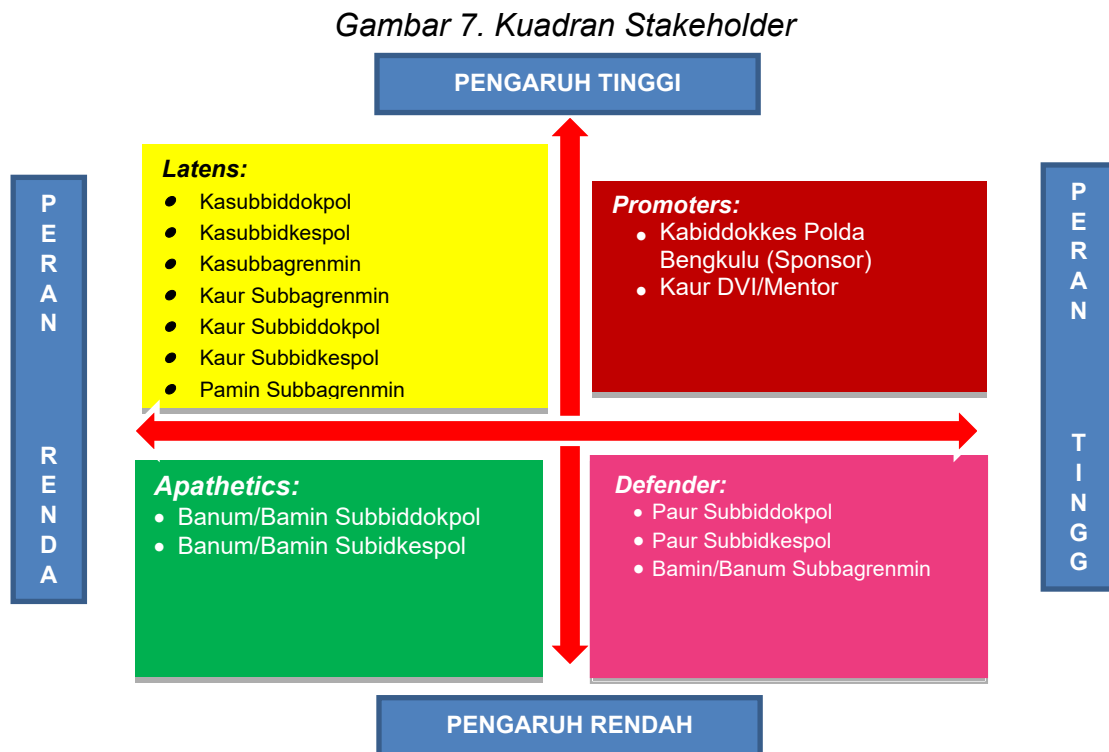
Gambar 7. Kuadran Stakeholder

PENGARUH TINGGI

PERAN RENDA

PERAN TINGG

Latens:
- Kasubbiddokpol
- Kasubbidkespol
- Kasubbagrenmin
- Kaur Subbagrenmin
- Kaur Subbiddokpol
- Kaur Subbidkespol
- Pamin Subbagrenmin

Promoters:
- Kabiddokkes Polda Bengkulu (Sponsor)
- Kaur DVI/Mentor

Apathetics:
- Banum/Bamin Subbiddokpol
- Banum/Bamin Subidkespol

Defender:
- Paur Subbiddokpol
- Paur Subbidkespol
- Bamin/Banum Subbagrenmin

PENGARUH RENDAH